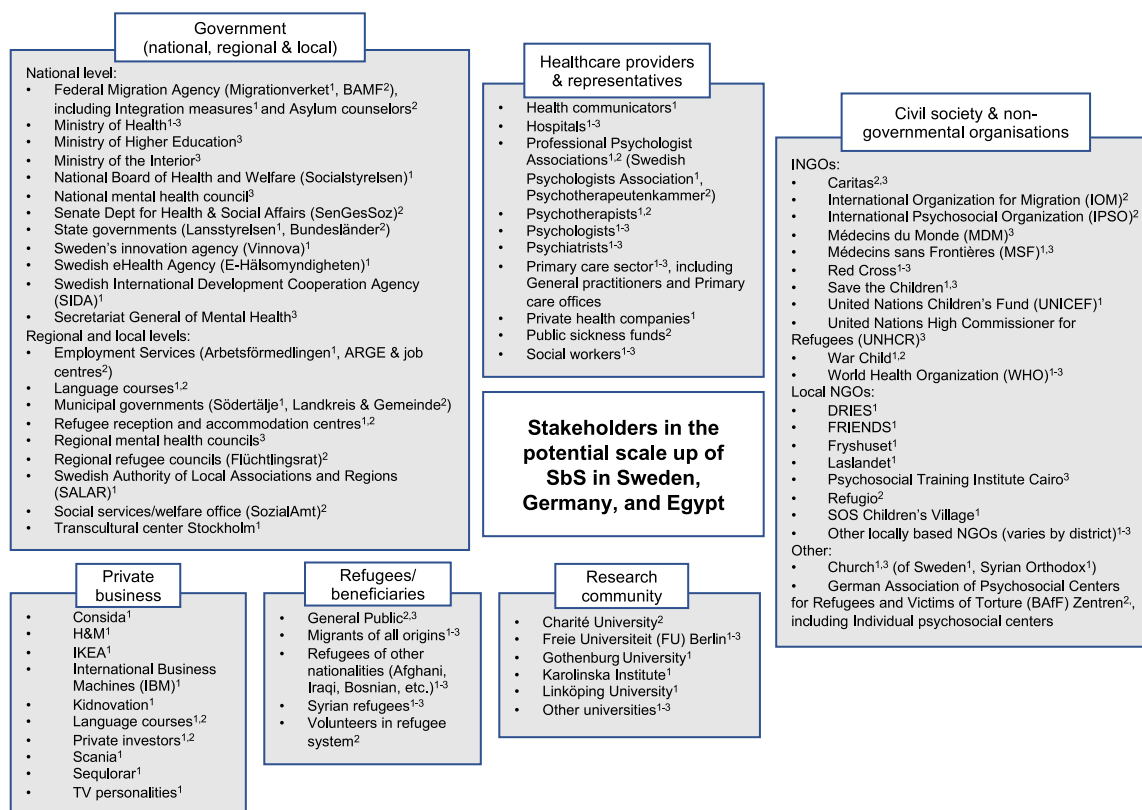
Government (national, regional & local)

National level:
- Federal Migration Agency (Migrationverket$^{1}$, BAMF$^{2}$), including Integration measures$^{1}$ and Asylum counselors$^{2}$
- Ministry of Health$^{1-3}$
- Ministry of Higher Education$^{3}$
- Ministry of the Interior$^{3}$
- National Board of Health and Welfare (Socialstyrelsen)$^{1}$
- National mental health council$^{3}$
- Senate Dept for Health & Social Affairs (SenGesSoz)$^{2}$
- State governments (Lansstyrelsen$^{1}$, Bundesländer$^{2}$)
- Sweden's innovation agency (Vinnova)$^{1}$
- Swedish eHealth Agency (E-Hälsomyndigheten)$^{1}$
- Swedish International Development Cooperation Agency (SIDA)$^{1}$
- Secretariat General of Mental Health$^{3}$

Regional and local levels:
- Employment Services (Arbetsförmedlingen$^{1}$, ARGE & job centres$^{2}$)
- Language courses$^{1,2}$
- Municipal governments (Södertälje$^{1}$, Landkreis & Gemeinde$^{2}$)
- Refugee reception and accommodation centres$^{1,2}$
- Regional mental health councils$^{3}$
- Regional refugee councils (Flüchtlingsrat)$^{2}$
- Swedish Authority of Local Associations and Regions (SALAR)$^{1}$
- Social services/welfare office (SozialAmt)$^{2}$
- Transcultural center Stockholm$^{1}$

Healthcare providers & representatives
- Health communicators$^{1}$
- Hospitals$^{1-3}$
- Professional Psychologist Associations$^{1,2}$ (Swedish Psychologists Association$^{1}$, Psychotherapeutenkammer$^{2}$)
- Psychotherapists$^{1,2}$
- Psychologists$^{1-3}$
- Psychiatrists$^{1-3}$
- Primary care sector$^{1-3}$, including General practitioners and Primary care offices
- Private health companies$^{1}$
- Public sickness funds$^{2}$
- Social workers$^{1-3}$

Stakeholders in the potential scale up of SbS in Sweden, Germany, and Egypt

Civil society & non-governmental organisations

INGOs:
- Caritas$^{2,3}$
- International Organization for Migration (IOM)$^{2}$
- International Psychosocial Organization (IPSO)$^{2}$
- Médecins du Monde (MDM)$^{3}$
- Médecins sans Frontières (MSF)$^{1,3}$
- Red Cross$^{1-3}$
- Save the Children$^{1,3}$
- United Nations Children's Fund (UNICEF)$^{1}$
- United Nations High Commissioner for Refugees (UNHCR)$^{3}$
- War Child$^{1,2}$
- World Health Organization (WHO)$^{1-3}$

Local NGOs:
- DRIES$^{1}$
- FRIENDS$^{1}$
- Fryshuset$^{1}$
- Laslandet$^{1}$
- Psychosocial Training Institute Cairo$^{3}$
- Refugio$^{2}$
- SOS Children's Village$^{1}$
- Other locally based NGOs (varies by district)$^{1-3}$

Other:
- Church$^{1,3}$ (of Sweden$^{1}$, Syrian Orthodox$^{1}$)
- German Association of Psychosocial Centers for Refugees and Victims of Torture (BAfF) Zentren$^{2}$, including Individual psychosocial centers

Private business
- Consida$^{1}$
- H&M$^{1}$
- IKEA$^{1}$
- International Business Machines (IBM)$^{1}$
- Kidnovation$^{1}$
- Language courses$^{1,2}$
- Private investors$^{1,2}$
- Scania$^{1}$
- Sequlorar$^{1}$
- TV personalities$^{1}$

Refugees/ beneficiaries
- General Public$^{2,3}$
- Migrants of all origins$^{1-3}$
- Refugees of other nationalities (Afghani, Iraqi, Bosnian, etc.)$^{1-3}$
- Syrian refugees$^{1-3}$
- Volunteers in refugee system$^{2}$

Research community
- Charité University$^{2}$
- Freie Universiteit (FU) Berlin$^{1-3}$
- Gothenburg University$^{1}$
- Karolinska Institute$^{1}$
- Linköping University$^{1}$
- Other universities$^{1-3}$